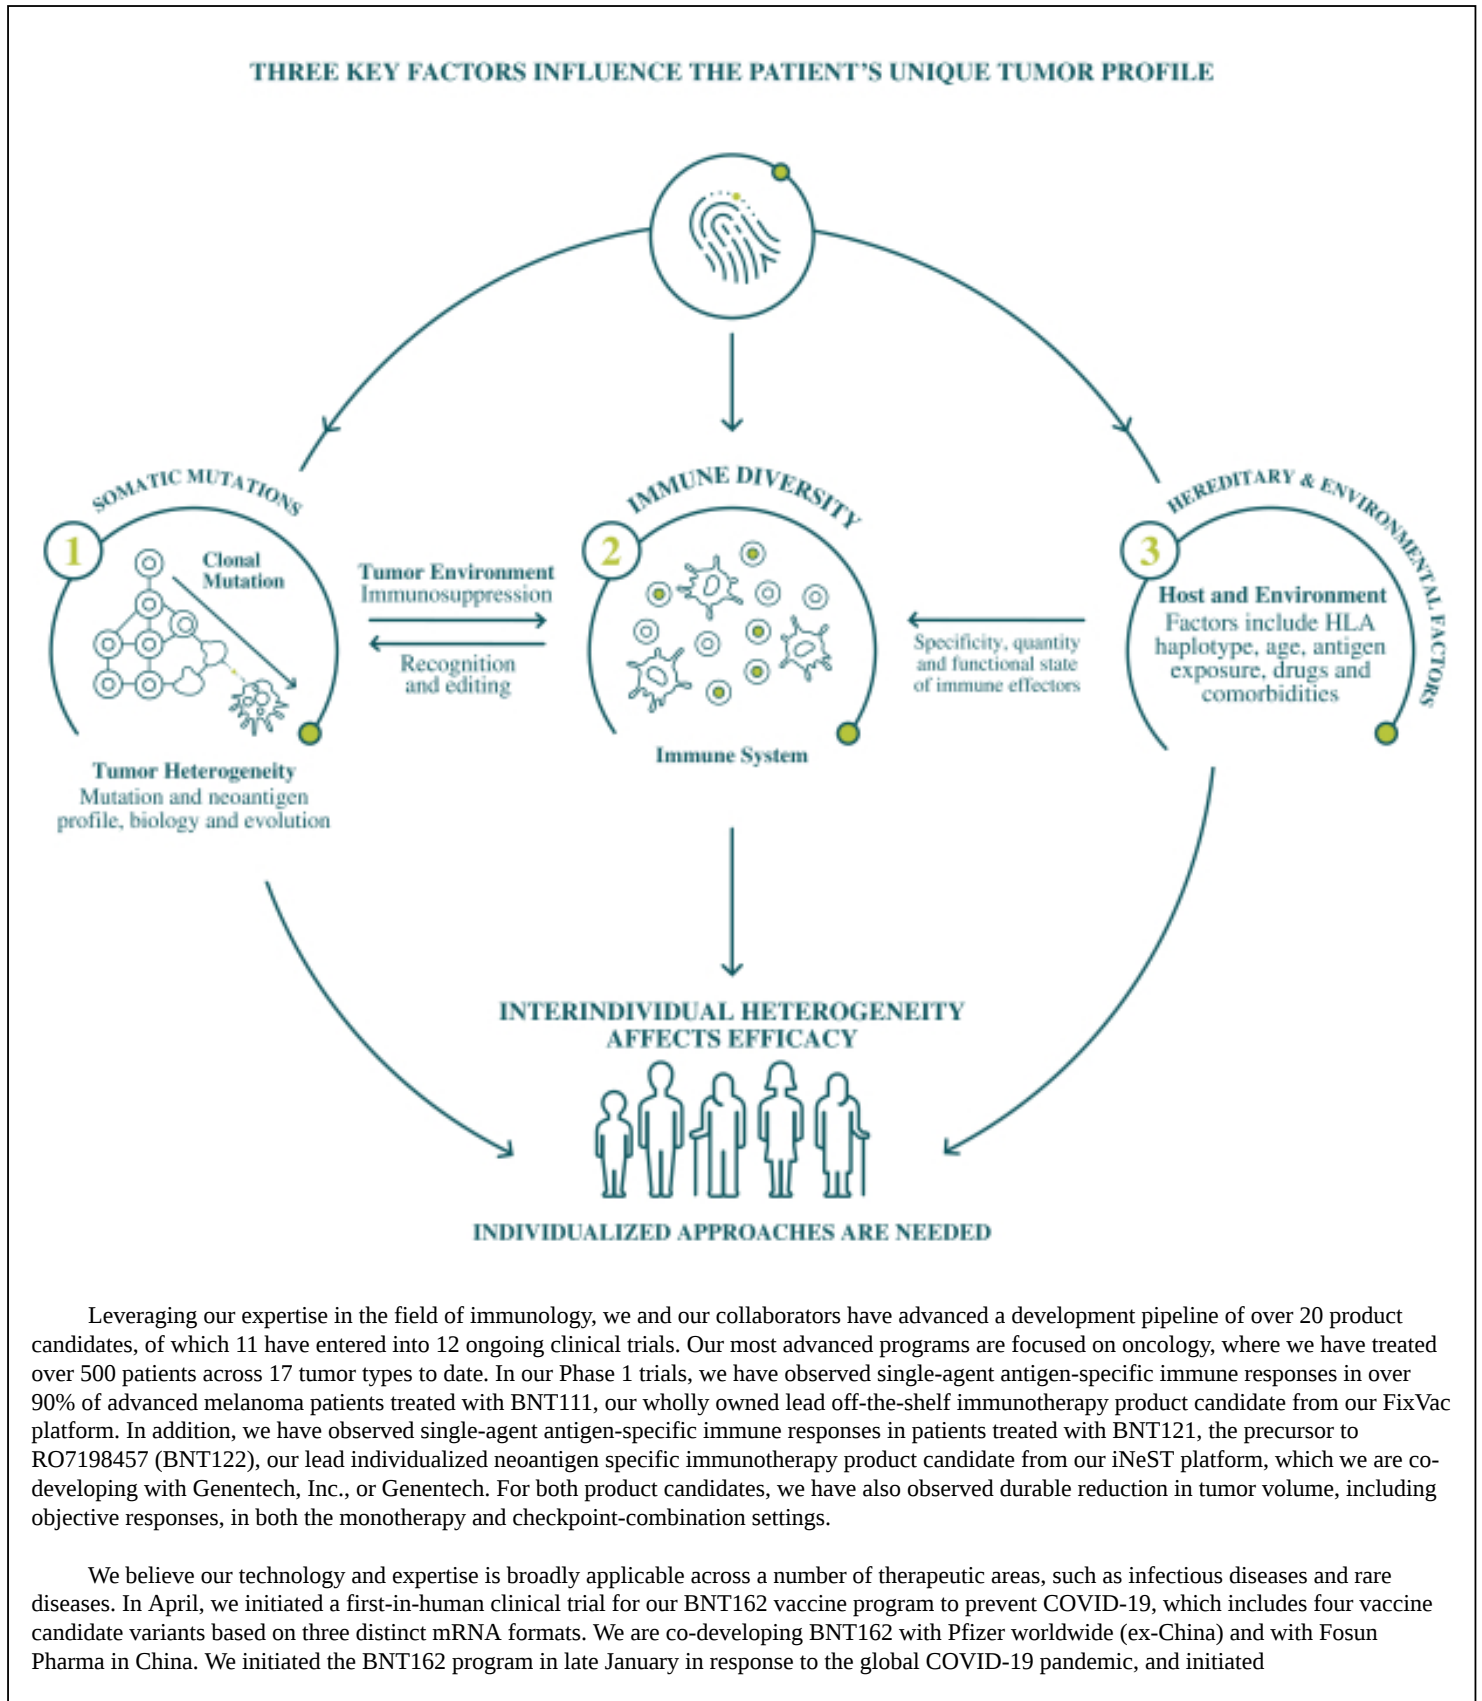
THREE KEY FACTORS INFLUENCE THE PATIENT'S UNIQUE TUMOR PROFILE

SOMATIC MUTATIONS

1

Clonal Mutation

Tumor Heterogeneity
Mutation and neoantigen profile, biology and evolution

Tumor Environment
Immunosuppression

Recognition and editing

IMMUNE DIVERSITY

2

Immune System

Specificity, quantity and functional state of immune effectors

HEREDITARY & ENVIRONMENTAL FACTORS

3

Host and Environment
Factors include HLA haplotype, age, antigen exposure, drugs and comorbidities

INTERINDIVIDUAL HETEROGENEITY AFFECTS EFFICACY

INDIVIDUALIZED APPROACHES ARE NEEDED

Leveraging our expertise in the field of immunology, we and our collaborators have advanced a development pipeline of over 20 product candidates, of which 11 have entered into 12 ongoing clinical trials. Our most advanced programs are focused on oncology, where we have treated over 500 patients across 17 tumor types to date. In our Phase 1 trials, we have observed single-agent antigen-specific immune responses in over 90% of advanced melanoma patients treated with BNT111, our wholly owned lead off-the-shelf immunotherapy product candidate from our FixVac platform. In addition, we have observed single-agent antigen-specific immune responses in patients treated with BNT121, the precursor to RO7198457 (BNT122), our lead individualized neoantigen specific immunotherapy product candidate from our iNeST platform, which we are co-developing with Genentech, Inc., or Genentech. For both product candidates, we have also observed durable reduction in tumor volume, including objective responses, in both the monotherapy and checkpoint-combination settings.

We believe our technology and expertise is broadly applicable across a number of therapeutic areas, such as infectious diseases and rare diseases. In April, we initiated a first-in-human clinical trial for our BNT162 vaccine program to prevent COVID-19, which includes four vaccine candidate variants based on three distinct mRNA formats. We are co-developing BNT162 with Pfizer worldwide (ex-China) and with Fosun Pharma in China. We initiated the BNT162 program in late January in response to the global COVID-19 pandemic, and initiated